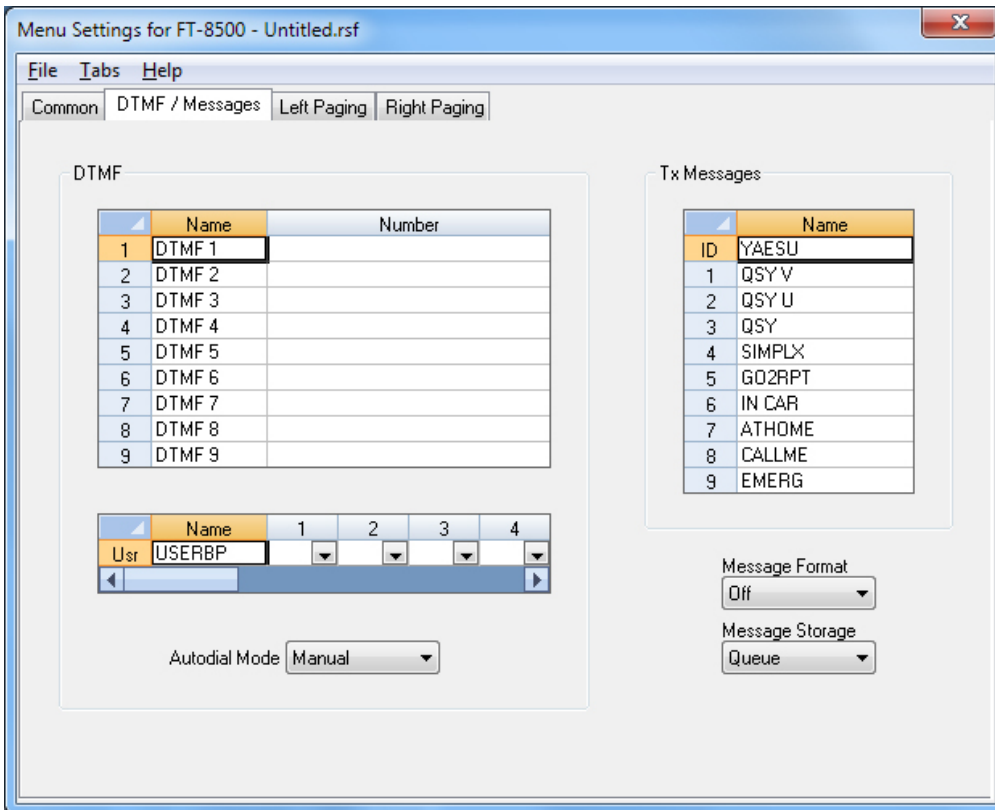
Menu Settings for FT-8500 - Untitled.rsf

File Tabs Help

Common | DTMF / Messages | Left Paging | Right Paging

DTMF

| | Name | Number |
|---|---|---|
| 1 | DTMF 1 | |
| 2 | DTMF 2 | |
| 3 | DTMF 3 | |
| 4 | DTMF 4 | |
| 5 | DTMF 5 | |
| 6 | DTMF 6 | |
| 7 | DTMF 7 | |
| 8 | DTMF 8 | |
| 9 | DTMF 9 | |

| | Name | 1 | 2 | 3 | 4 |
|---|---|---|---|---|---|
| Usr | USERBP | | | | |

Autodial Mode Manual

Tx Messages

| | Name |
|---|---|
| ID | YAESU |
| 1 | QSY V |
| 2 | QSY U |
| 3 | QSY |
| 4 | SIMPLX |
| 5 | GO2RPT |
| 6 | IN CAR |
| 7 | ATHOME |
| 8 | CALLME |
| 9 | EMERG |

Message Format
Off

Message Storage
Queue